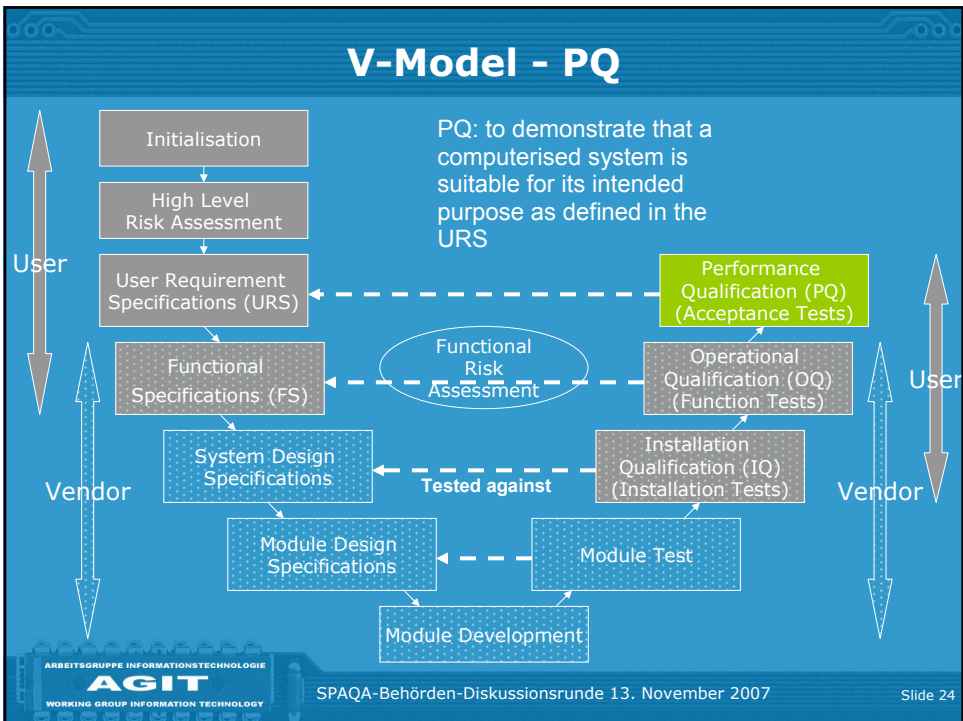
V-Model - PQ

PQ: to demonstrate that a computerised system is suitable for its intended purpose as defined in the URS

Initialisation

High Level Risk Assessment

User

User Requirement Specifications (URS)

Performance Qualification (PQ) (Acceptance Tests)

Functional Specifications (FS)

Functional Risk Assessment

Operational Qualification (OQ) (Function Tests)

User

System Design Specifications

Installation Qualification (IQ) (Installation Tests)

Tested against

Vendor

Vendor

Module Design Specifications

Module Test

Module Development

ARBEITSGRUPPE INFORMATIONSTECHNOLOGIE
AGIT
WORKING GROUP INFORMATION TECHNOLOGY

SPAQA-Behörden-Diskussionsrunde 13. November 2007

Slide 24